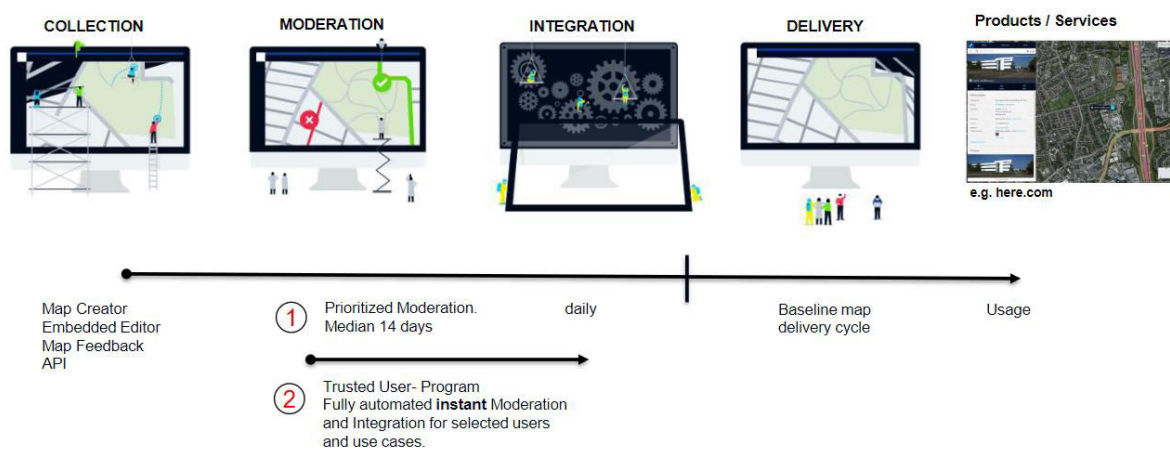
COLLECTION

MODERATION

INTEGRATION

DELIVERY

Products / Services

e.g. here.com

Map Creator
Embedded Editor
Map Feedback
API

1 Prioritized Moderation.
Median 14 days

daily

Baseline map
delivery cycle

Usage

2 Trusted User- Program
Fully automated **instant** Moderation and Integration for selected users and use cases.